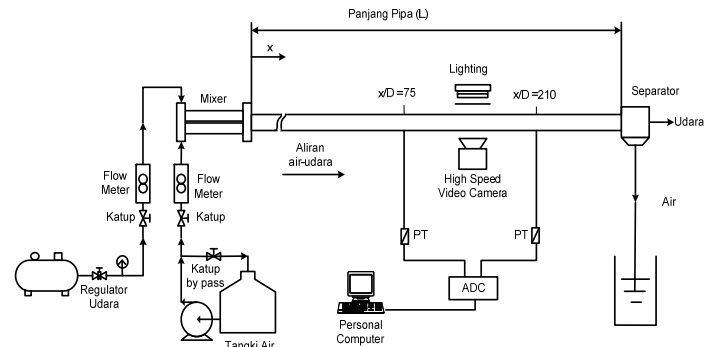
Panjang Pipa (L)

x

Lighting

Mixer

x/D =75

x/D =210

Separator

Udara

Flow Meter

Flow Meter

Aliran air-udara

High Speed Video Camera

Katup

Katup

Air

Katup by pass

PT

PT

Regulator Udara

ADC

Personal Computer

Tangki Air